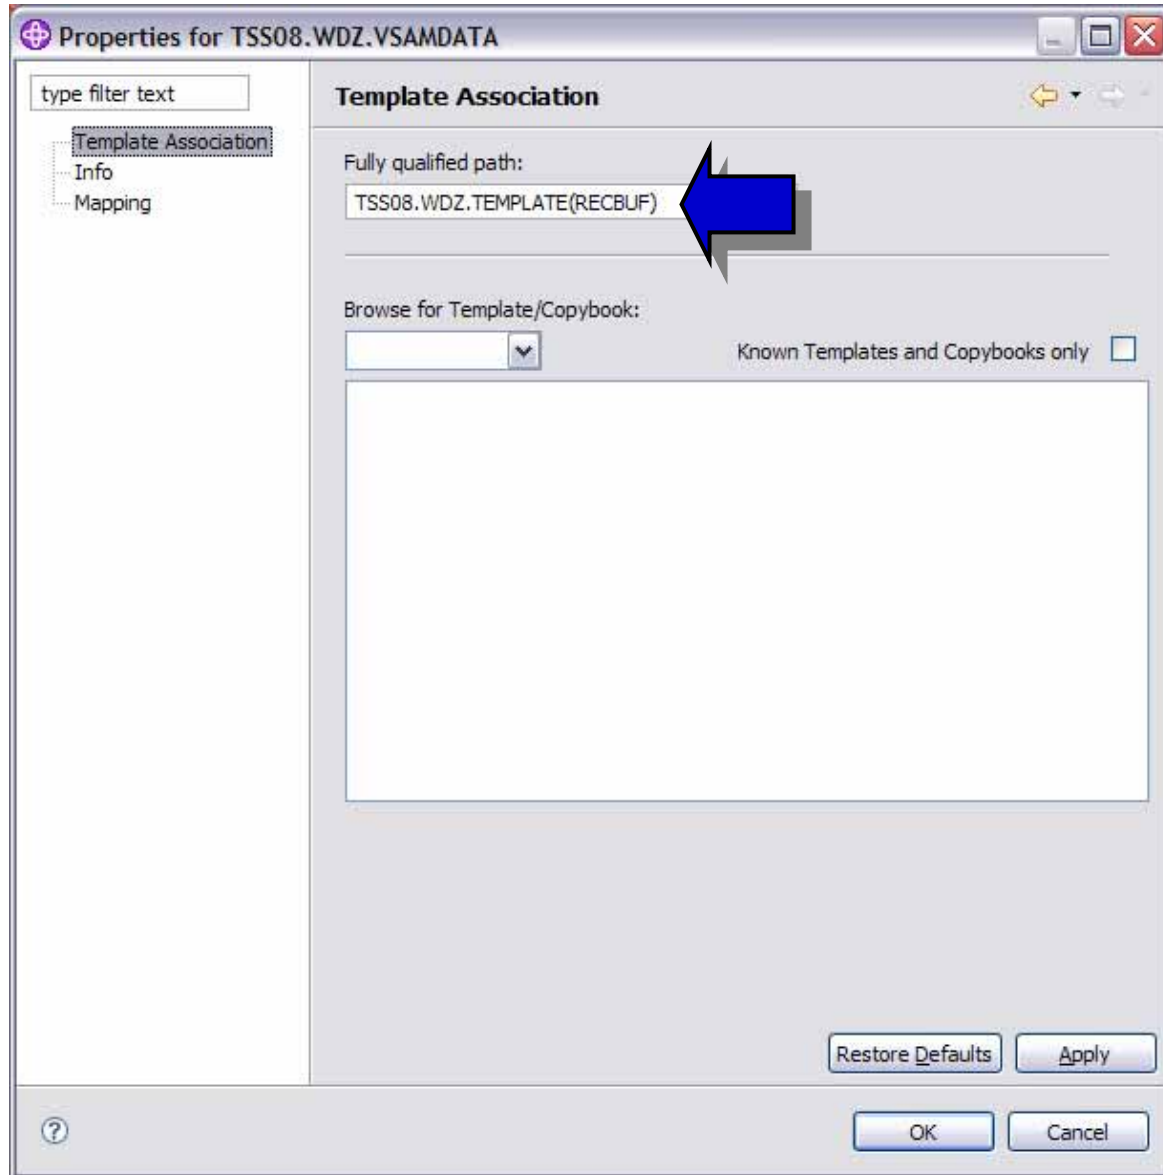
Properties for TSS08.WDZ.VSAMDATA

type filter text

Template Association
Info
Mapping

Template Association

Fully qualified path:
TSS08.WDZ.TEMPLATE(RECBUF)

Browse for Template/Copybook:

Known Templates and Copybooks only

Restore Defaults
Apply

OK
Cancel